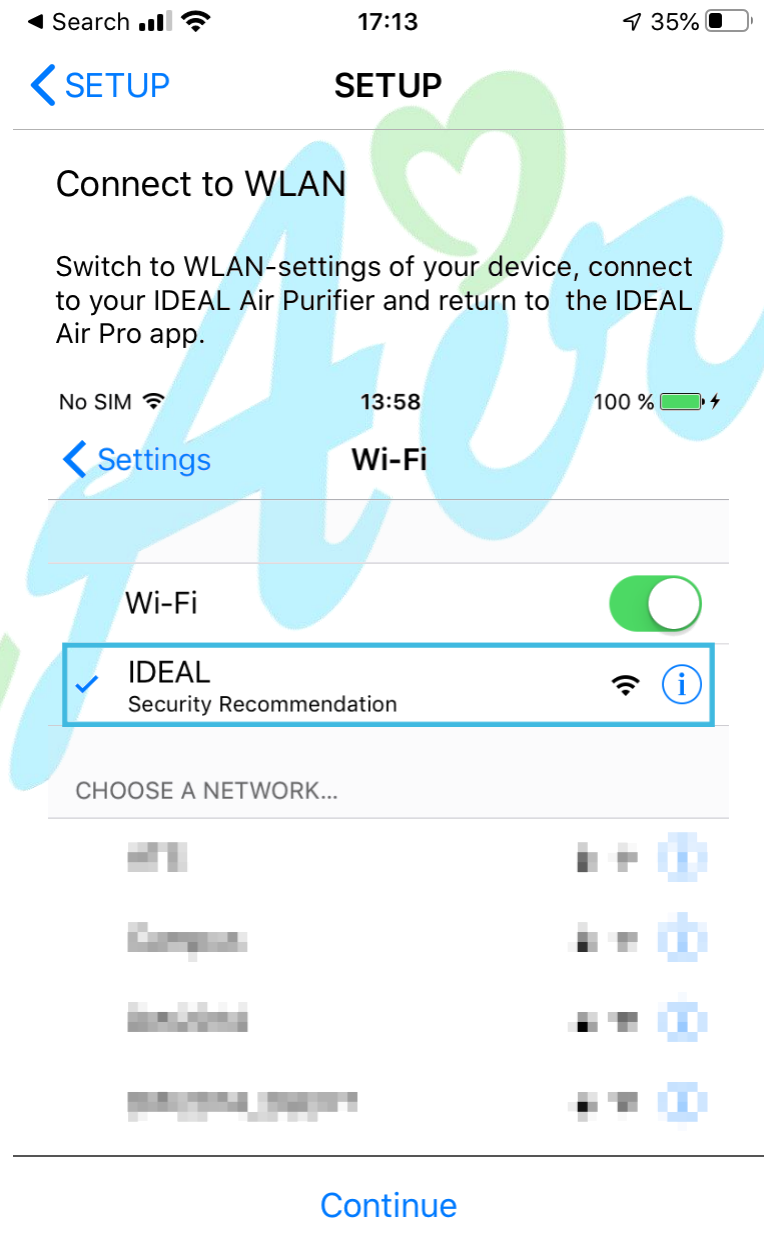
◀ Search 17:13 35%

SETUP SETUP

Connect to WLAN

Switch to WLAN-settings of your device, connect to your IDEAL Air Purifier and return to the IDEAL Air Pro app.

No SIM 13:58 100 %

Settings Wi-Fi

Wi-Fi

IDEAL
Security Recommendation

CHOOSE A NETWORK...

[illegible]

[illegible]

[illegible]

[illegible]

Continue